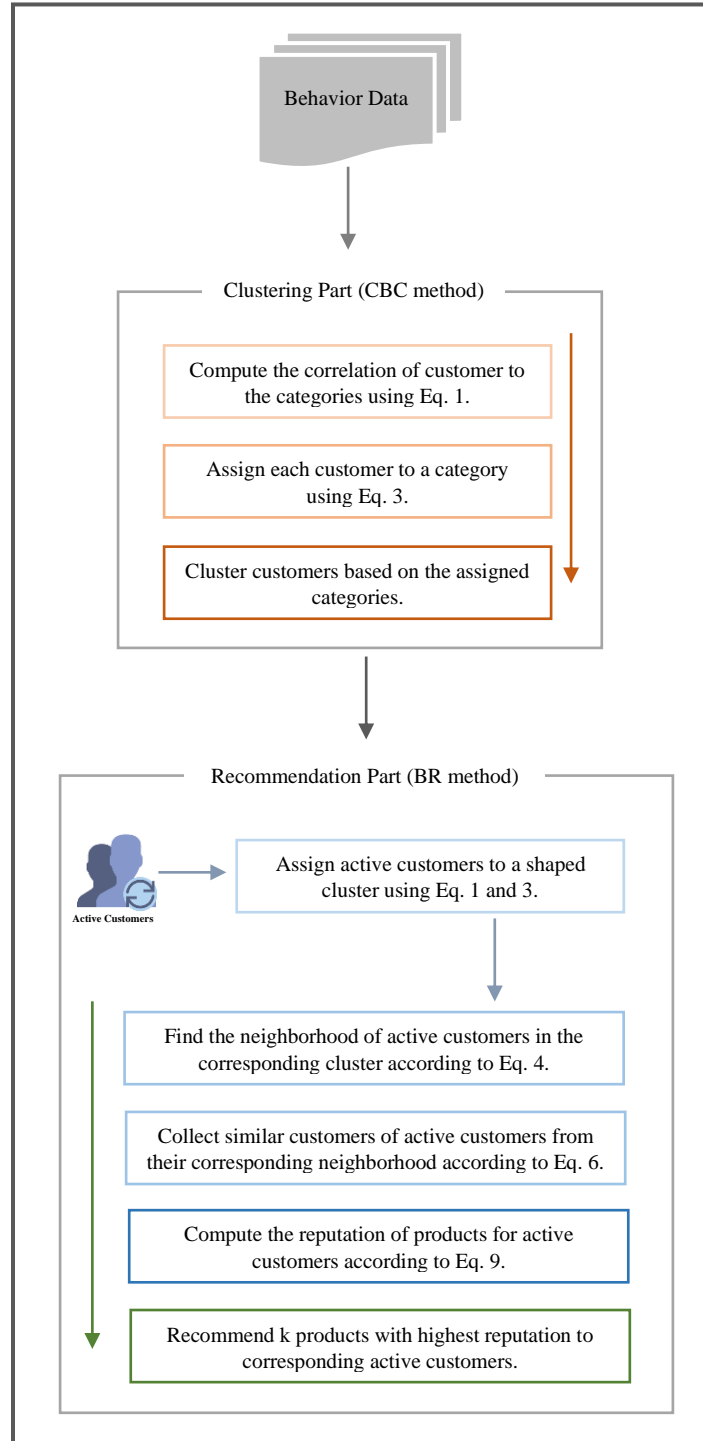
Behavior Data

Clustering Part (CBC method)

Compute the correlation of customer to the categories using Eq. 1.

Assign each customer to a category using Eq. 3.

Cluster customers based on the assigned categories.

Recommendation Part (BR method)

Active Customers

Assign active customers to a shaped cluster using Eq. 1 and 3.

Find the neighborhood of active customers in the corresponding cluster according to Eq. 4.

Collect similar customers of active customers from their corresponding neighborhood according to Eq. 6.

Compute the reputation of products for active customers according to Eq. 9.

Recommend k products with highest reputation to corresponding active customers.